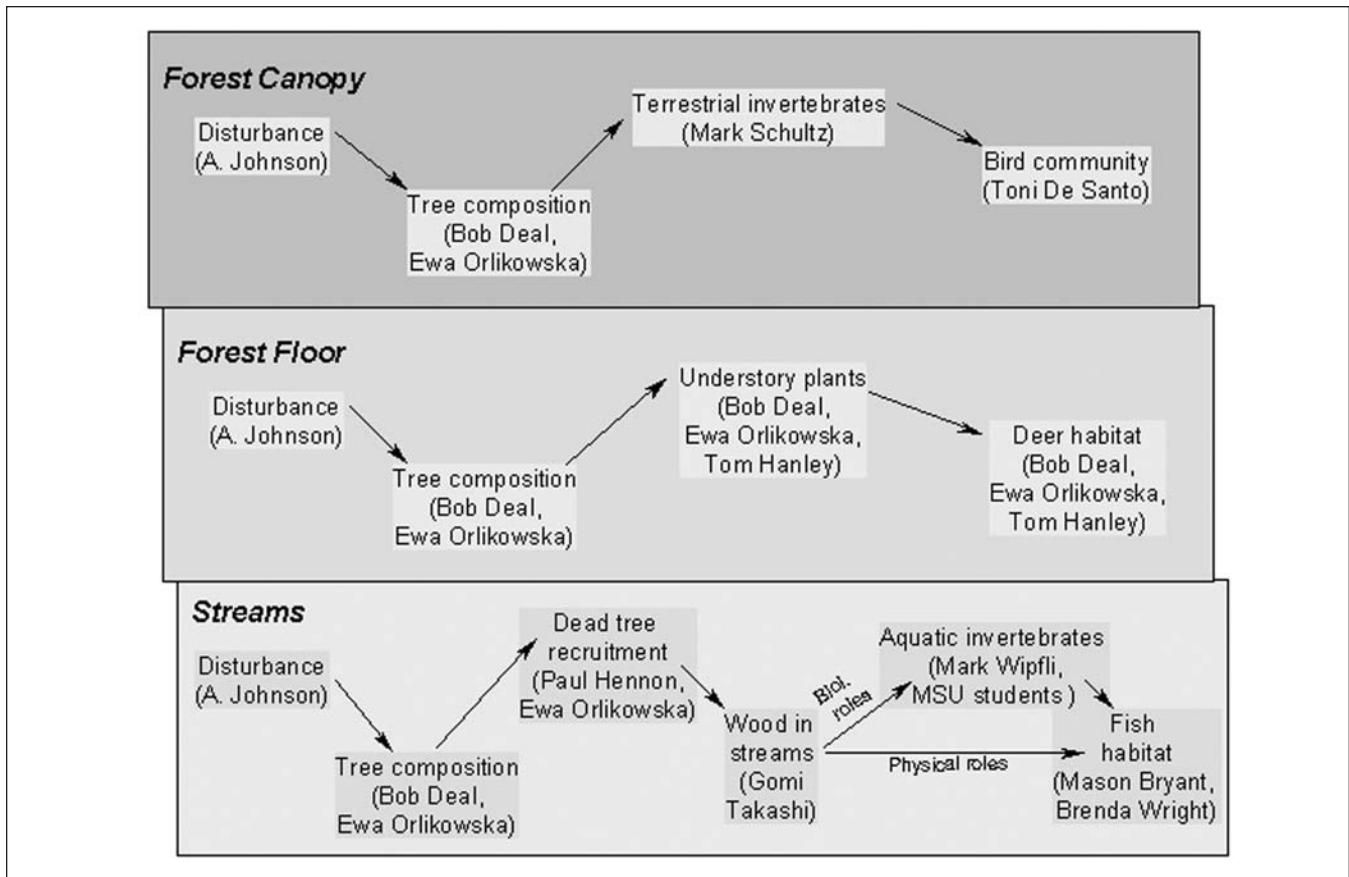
Forest Canopy

Disturbance (A. Johnson)

Tree composition (Bob Deal, Ewa Orlikowska)

Terrestrial invertebrates (Mark Schultz)

Bird community (Toni De Santo)

Forest Floor

Disturbance (A. Johnson)

Tree composition (Bob Deal, Ewa Orlikowska)

Understory plants (Bob Deal, Ewa Orlikowska, Tom Hanley)

Deer habitat (Bob Deal, Ewa Orlikowska, Tom Hanley)

Streams

Disturbance (A. Johnson)

Tree composition (Bob Deal, Ewa Orlikowska)

Dead tree recruitment (Paul Hennon, Ewa Orlikowska)

Wood in streams (Gomi Takashi)

Biol. roles

Aquatic invertebrates (Mark Wipfli, MSU students )

Physical roles

Fish habitat (Mason Bryant, Brenda Wright)